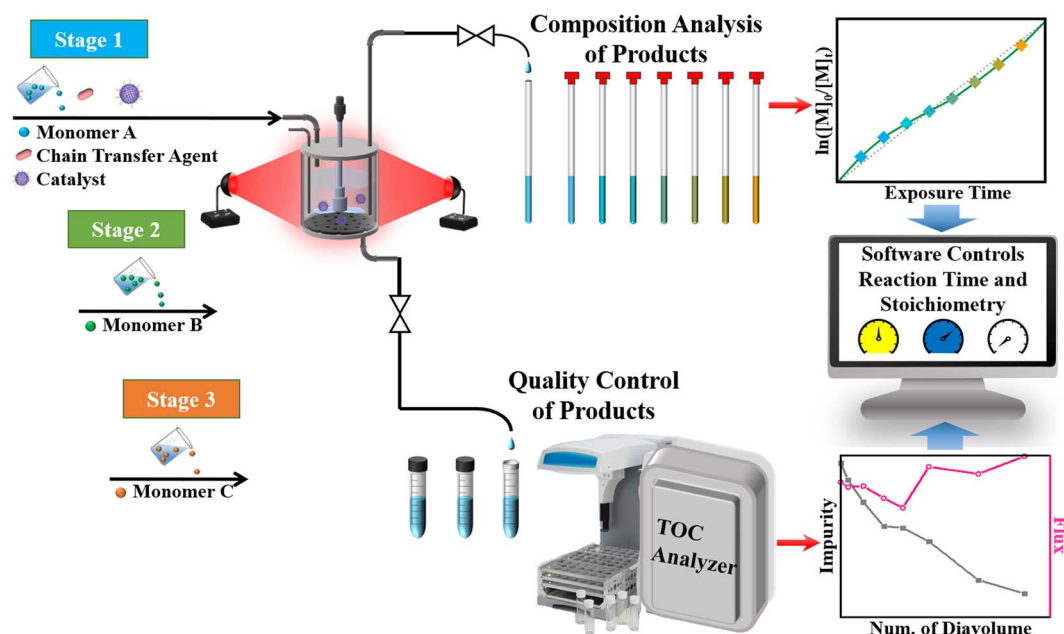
Stage 1

Monomer A
Chain Transfer Agent
Catalyst

Stage 2

Monomer B

Stage 3

Monomer C

Composition Analysis of Products

$\ln([M]_0/[M]_t)$

Exposure Time

Software Controls Reaction Time and Stoichiometry

Quality Control of Products

TOC Analyzer

Impurity

Flux

Num. of Diavolume